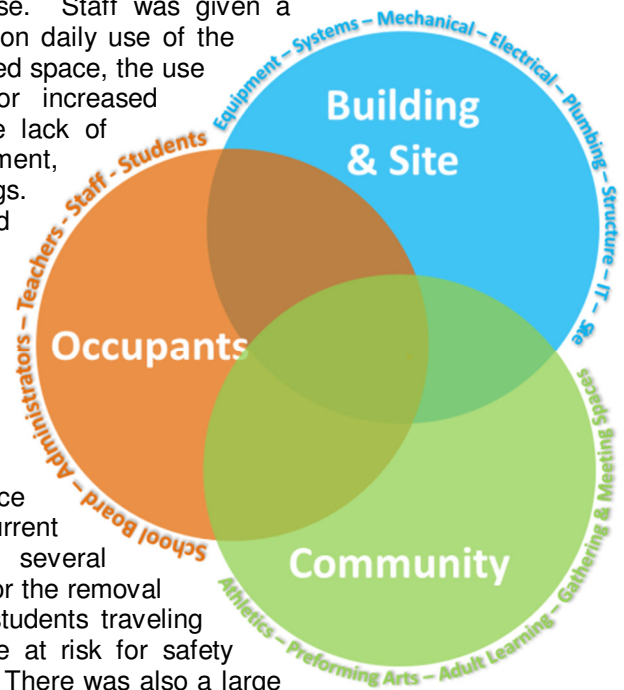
se. Staff was given a
on daily use of the
ed space, the use
or increased
e lack of
ment,
gs.
d

ce
rrent
several
or the removal
students traveling
e at risk for safety
There was also a large

Equipment – Systems – Mechanical – Electrical – Plumbing – Structure – IT – Site

Building & Site

School Board – Administrators – Teachers – Staff – Students

Occupants

Athletics – Preforming Arts – Adult Learning – Gathering & Meeting Spaces

Community